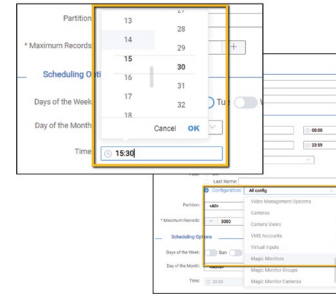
Partition

* Maximum Records

Scheduling Opti

Days of the Week

Day of the Month

Time

13
14
15
16
17
18

28
29
30
31
32

Cancel OK

15:30

Tu

Last Name

Configuration All config

Partition <All>

* Maximum Records 3000

Scheduling Options

Days of the Week Sun

Day of the Month

Time 15:30

Video Management Options
Cameras
Camera Views
VMS Accounts
Virtual Inputs
Magic Monitors
Magic Monitor Groups
Magic Monitor Cameras

00:00
23:59